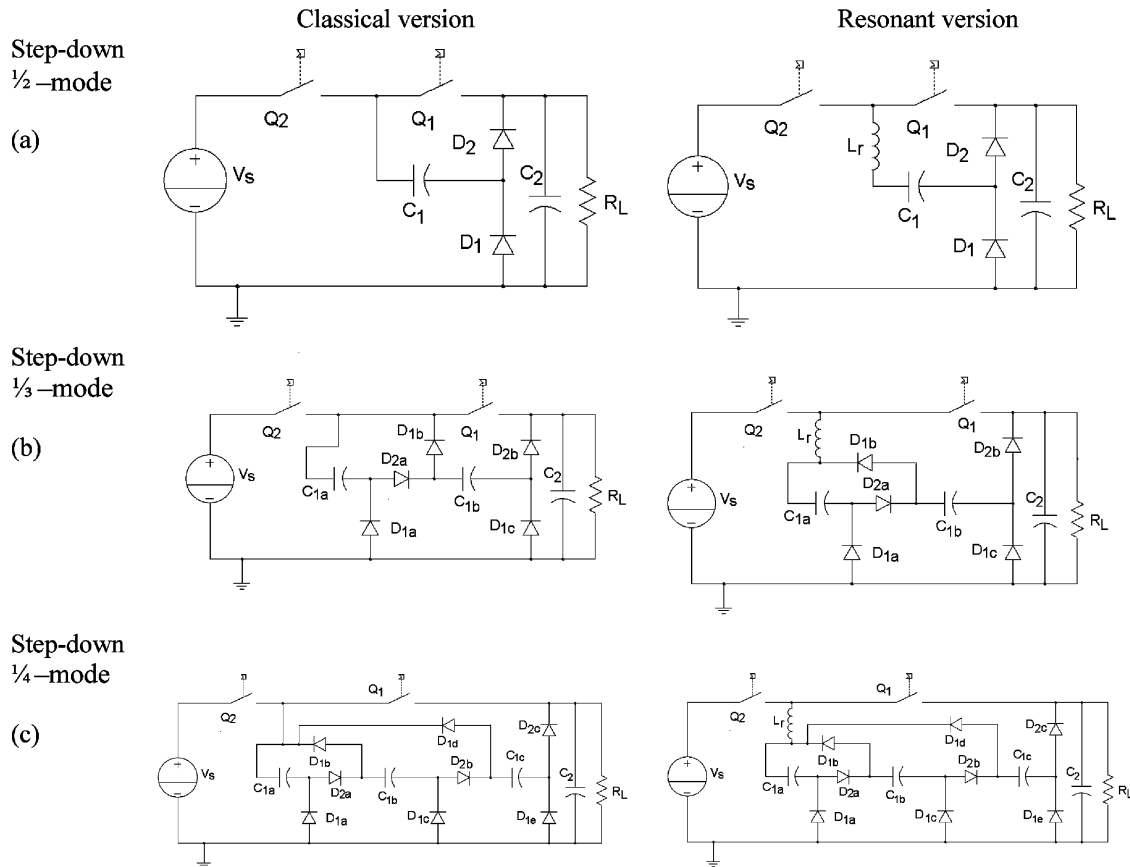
Classical version

Resonant version

Step-down ½ –mode

(a)

Q2

Q1

D2

C2

Vs

C1

RL

D1

+

−

Q2

Lr

Q1

D2

C2

Vs

C1

RL

D1

+

−

Step-down ⅓ –mode

(b)

Q2

D1b

Q1

D2a

D2b

C2

Vs

C1a

C1b

RL

D1a

D1c

Q2

Lr

Q1

D1b

D2b

D2a

C2

Vs

C1a

C1b

RL

D1a

D1c

Step-down ¼ –mode

(c)

Q2

Q1

D2c

D1d

Vs

D1b

D2b

C1c

C1a

D2a

C1b

C2

RL

D1a

D1c

D1e

Q2

Q1

Lr

D2c

D1d

Vs

D1b

D2b

C1c

C1a

D2a

C1b

C2

RL

D1a

D1c

D1e